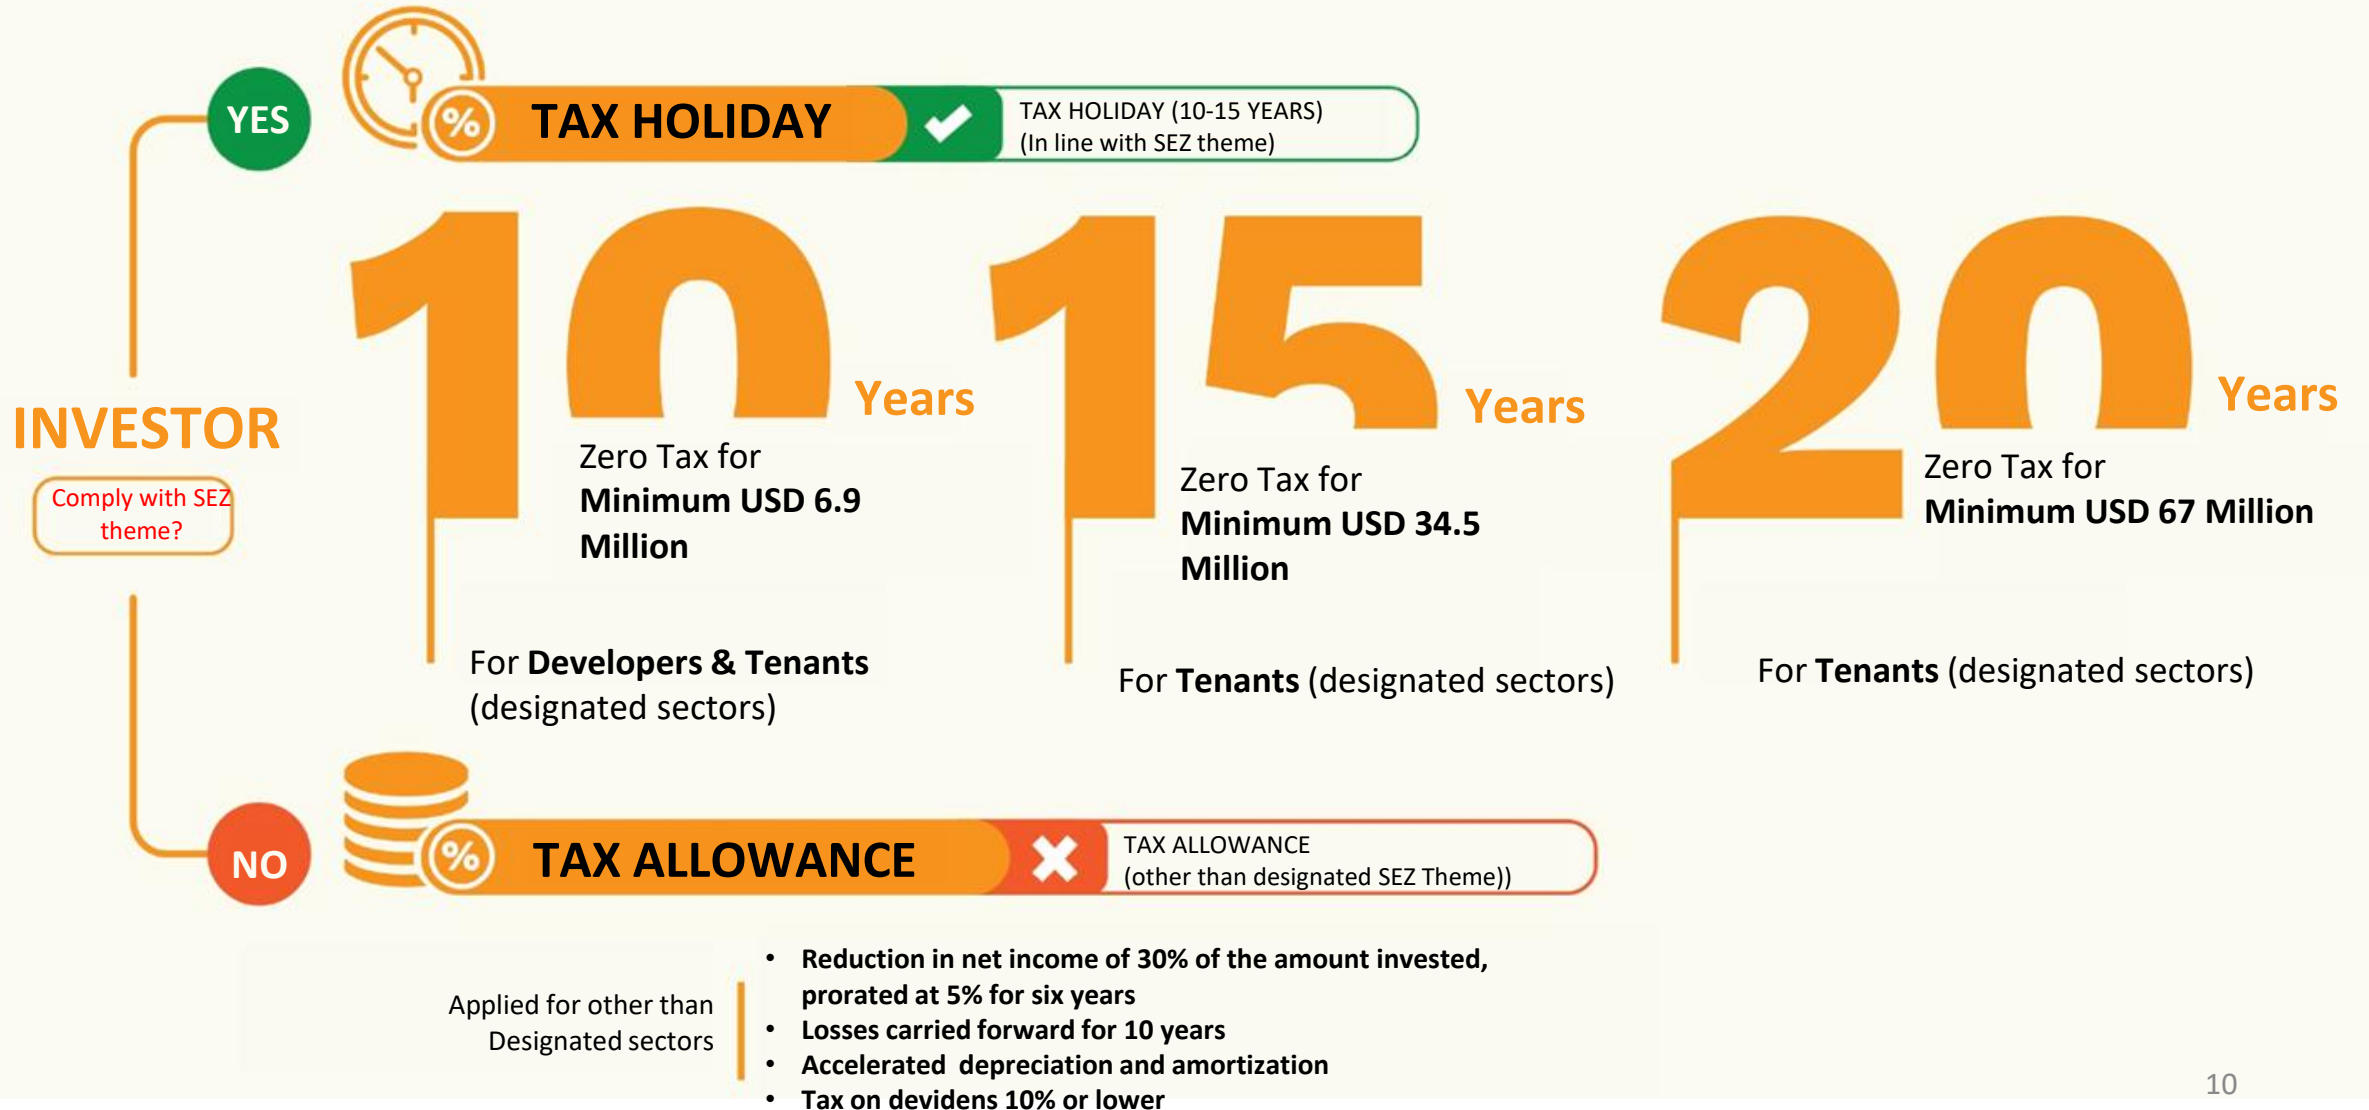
YES

TAX HOLIDAY

TAX HOLIDAY (10-15 YEARS)
(In line with SEZ theme)

INVESTOR

Comply with SEZ theme?

10 Years

Zero Tax for
**Minimum USD 6.9 Million**

For **Developers & Tenants** (designated sectors)

15 Years

Zero Tax for
**Minimum USD 34.5 Million**

For **Tenants** (designated sectors)

20 Years

Zero Tax for
**Minimum USD 67 Million**

For **Tenants** (designated sectors)

NO

TAX ALLOWANCE

TAX ALLOWANCE
(other than designated SEZ Theme))

Applied for other than Designated sectors

- Reduction in net income of 30% of the amount invested, prorated at 5% for six years
- Losses carried forward for 10 years
- Accelerated depreciation and amortization
- Tax on devidens 10% or lower

10